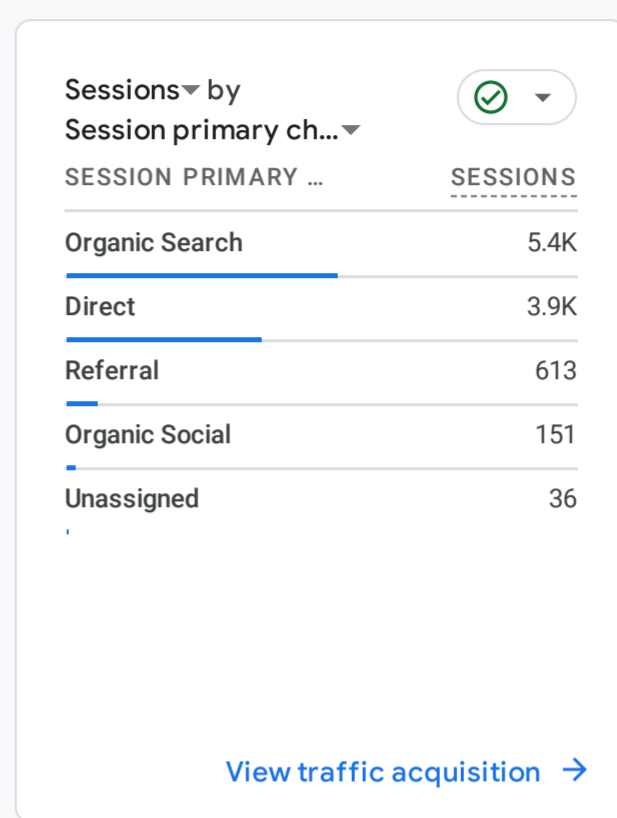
Sessions by Session primary ch...

| SESSION PRIMARY ... | SESSIONS |
|---|---|
| Organic Search | 5.4K |
| Direct | 3.9K |
| Referral | 613 |
| Organic Social | 151 |
| Unassigned | 36 |

View traffic acquisition →